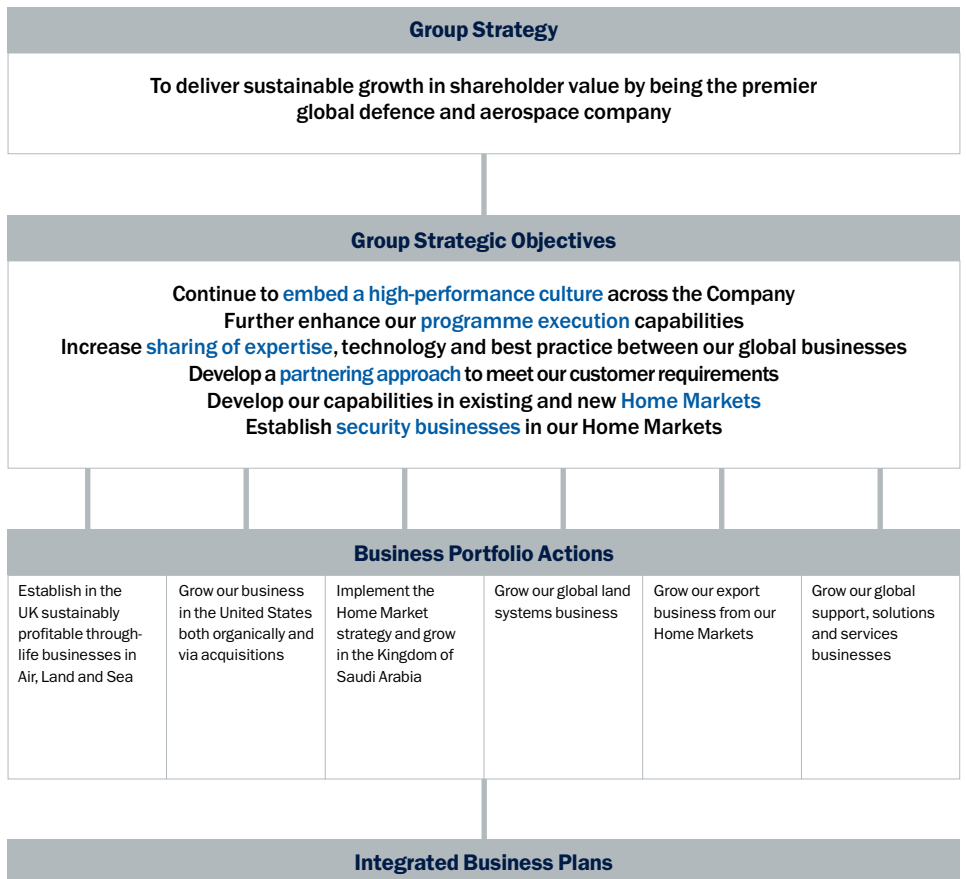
Group Strategy

To deliver sustainable growth in shareholder value by being the premier global defence and aerospace company

Group Strategic Objectives

Continue to embed a high-performance culture across the Company
Further enhance our programme execution capabilities
Increase sharing of expertise, technology and best practice between our global businesses
Develop a partnering approach to meet our customer requirements
Develop our capabilities in existing and new Home Markets
Establish security businesses in our Home Markets

Business Portfolio Actions

Establish in the UK sustainably profitable through-life businesses in Air, Land and Sea

Grow our business in the United States both organically and via acquisitions

Implement the Home Market strategy and grow in the Kingdom of Saudi Arabia

Grow our global land systems business

Grow our export business from our Home Markets

Grow our global support, solutions and services businesses

Integrated Business Plans